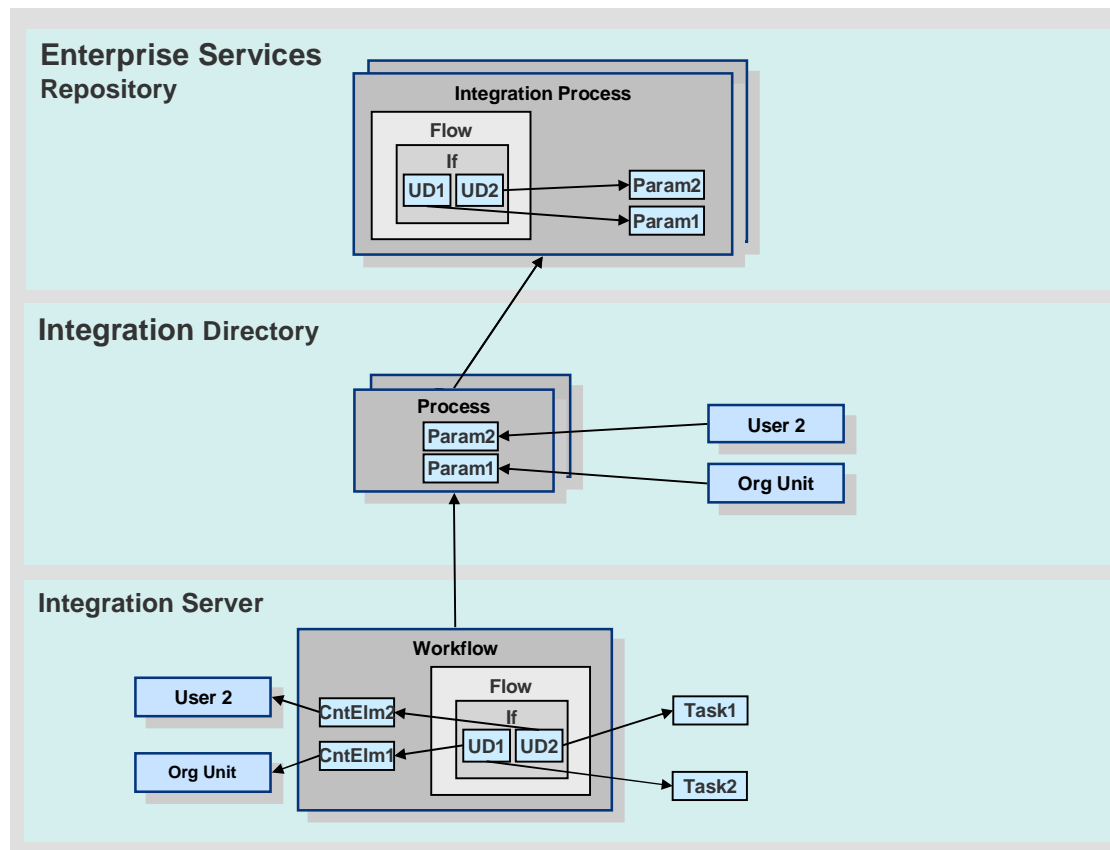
Enterprise Services Repository

Integration Process

Flow

If

UD1

UD2

Param2

Param1

Integration Directory

Process

Param2

Param1

User 2

Org Unit

Integration Server

Workflow

Flow

If

User 2

CntElm2

UD1

UD2

Task1

Org Unit

CntElm1

Task2